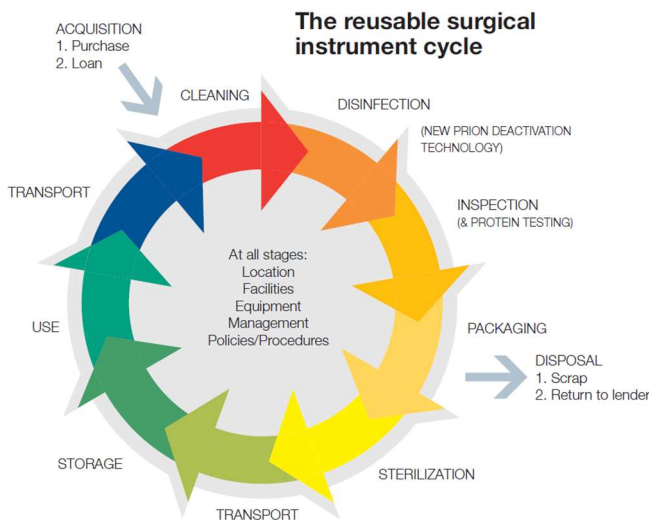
The reusable surgical instrument cycle

ACQUISITION
1. Purchase
2. Loan

CLEANING

DISINFECTION

(NEW PRION DEACTIVATION TECHNOLOGY)

INSPECTION
(& PROTEIN TESTING)

PACKAGING

DISPOSAL
1. Scrap
2. Return to lender

STERILIZATION

TRANSPORT

STORAGE

USE

TRANSPORT

At all stages:
Location
Facilities
Equipment
Management
Policies/Procedures